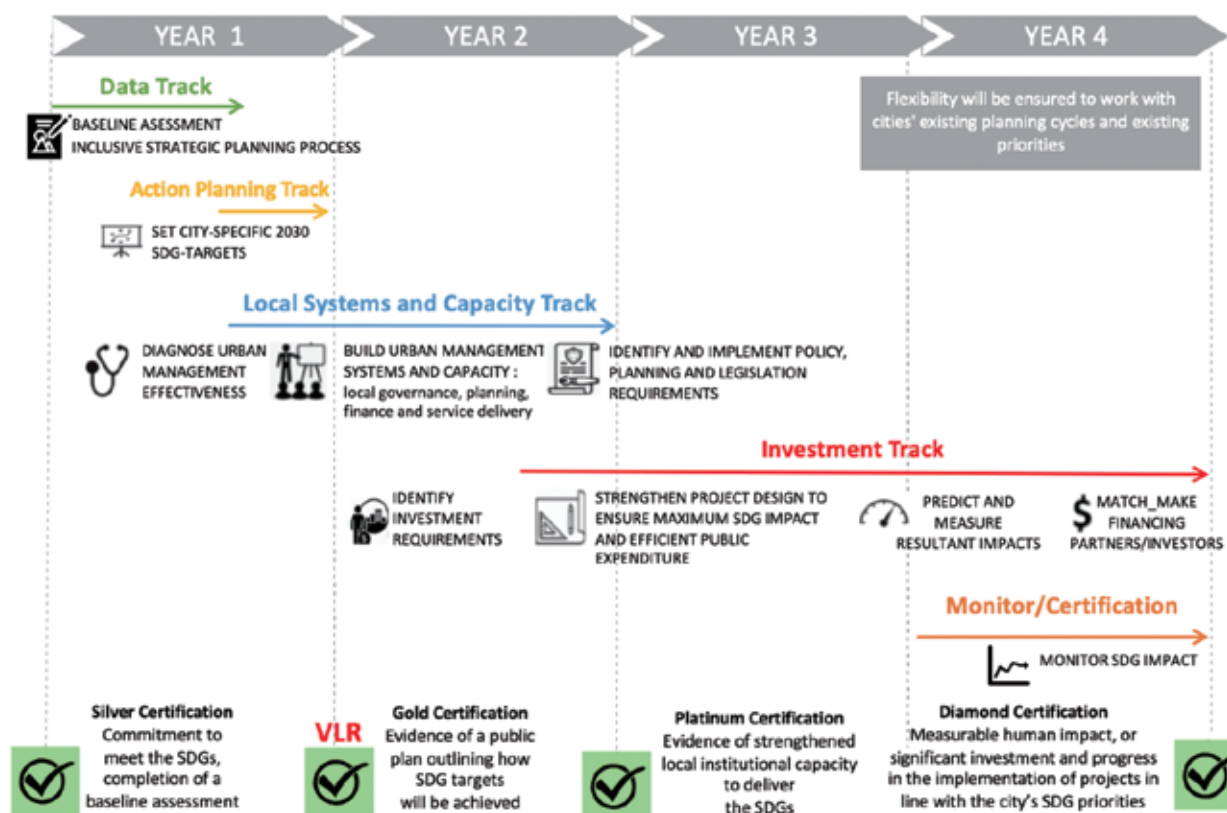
YEAR 1

YEAR 2

YEAR 3

YEAR 4

Data Track

BASELINE ASESSMENT
INCLUSIVE STRATEGIC PLANNING PROCESS

Flexibility will be ensured to work with cities' existing planning cycles and existing priorities

Action Planning Track

SET CITY-SPECIFIC 2030 SDG-TARGETS

Local Systems and Capacity Track

DIAGNOSE URBAN MANAGEMENT EFFECTIVENESS

BUILD URBAN MANAGEMENT SYSTEMS AND CAPACITY : local governance, planning, finance and service delivery

IDENTIFY AND IMPLEMENT POLICY, PLANNING AND LEGISLATION REQUIREMENTS

Investment Track

IDENTIFY INVESTMENT REQUIREMENTS

STRENGTHEN PROJECT DESIGN TO ENSURE MAXIMUM SDG IMPACT AND EFFICIENT PUBLIC EXPENDITURE

PREDICT AND MEASURE RESULTANT IMPACTS

MATCH_MAKE FINANCING PARTNERS/INVESTORS

Monitor/Certification

MONITOR SDG IMPACT

Silver Certification
Commitment to meet the SDGs, completion of a baseline assessment

VLR

Gold Certification
Evidence of a public plan outlining how SDG targets will be achieved

Platinum Certification
Evidence of strengthened local institutional capacity to deliver the SDGs

Diamond Certification
Measurable human impact, or significant investment and progress in the implementation of projects in line with the city's SDG priorities